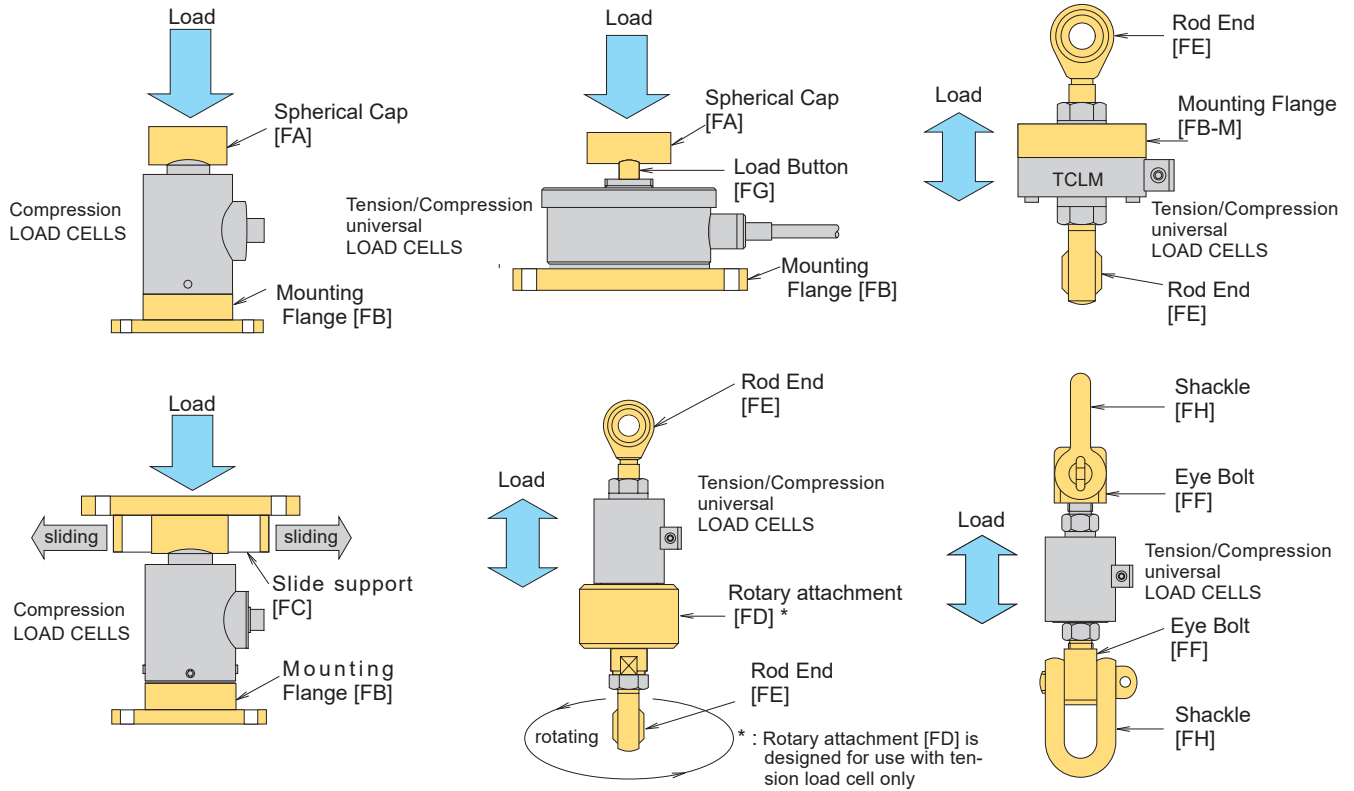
Load

Spherical Cap
[FA]

Compression
LOAD CELLS

Mounting
Flange [FB]

Load

Spherical Cap
[FA]

Load Button
[FG]

Tension/Compression
universal
LOAD CELLS

Mounting
Flange [FB]

Rod End
[FE]

Load

Mounting Flange
[FB-M]

TCLM

Tension/Compression
universal
LOAD CELLS

Rod End
[FE]

Load

sliding

sliding

Slide support
[FC]

Compression
LOAD CELLS

Mounting
Flange [FB]

Rod End
[FE]

Load

Tension/Compression
universal
LOAD CELLS

Rotary attachment
[FD] *

Rod End
[FE]

rotating

* : Rotary attachment [FD] is designed for use with tension load cell only

Shackle
[FH]

Eye Bolt
[FF]

Load

Tension/Compression
universal
LOAD CELLS

Eye Bolt
[FF]

Shackle
[FH]